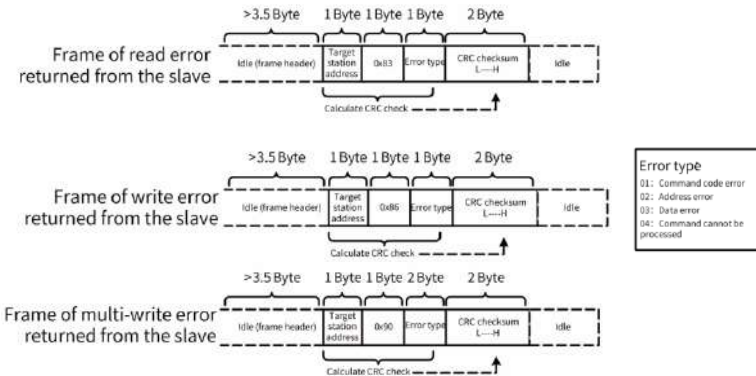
>3.5 Byte 1 Byte 1 Byte 1 Byte 2 Byte

Frame of read error returned from the slave

Idle (frame header) | Target station address | 0x83 | Error type | CRC checksum L----H | Idle

Calculate CRC check

>3.5 Byte 1 Byte 1 Byte 1 Byte 2 Byte

Frame of write error returned from the slave

Idle (frame header) | Target station address | 0x86 | Error type | CRC checksum L----H | Idle

Calculate CRC check

Error type
01: Command code error
02: Address error
03: Data error
04: Command cannot be processed

>3.5 Byte 1 Byte 1 Byte 2 Byte 2 Byte

Frame of multi-write error returned from the slave

Idle (frame header) | Target station address | 0x90 | Error type | CRC checksum L----H | Idle

Calculate CRC check